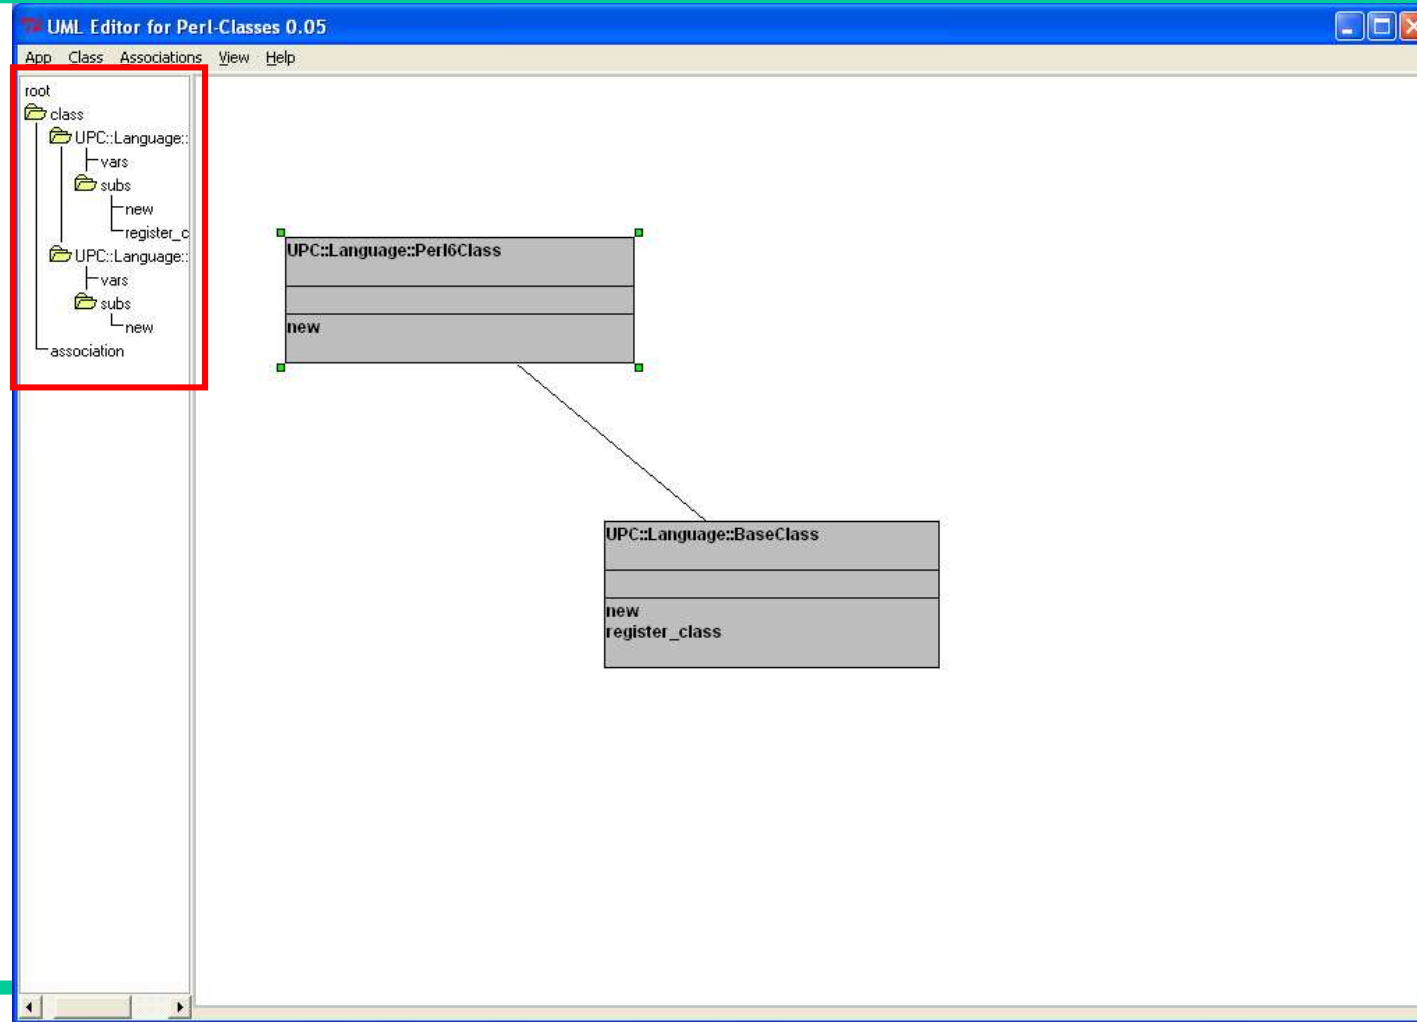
UML Editor for Perl-Classes 0.05

App Class Associations View Help

root
class
UPC::Language::
vars
subs
new
register_c
UPC::Language::
vars
subs
new
association

UPC::Language::Perl6Class

new

UPC::Language::BaseClass

new
register_class